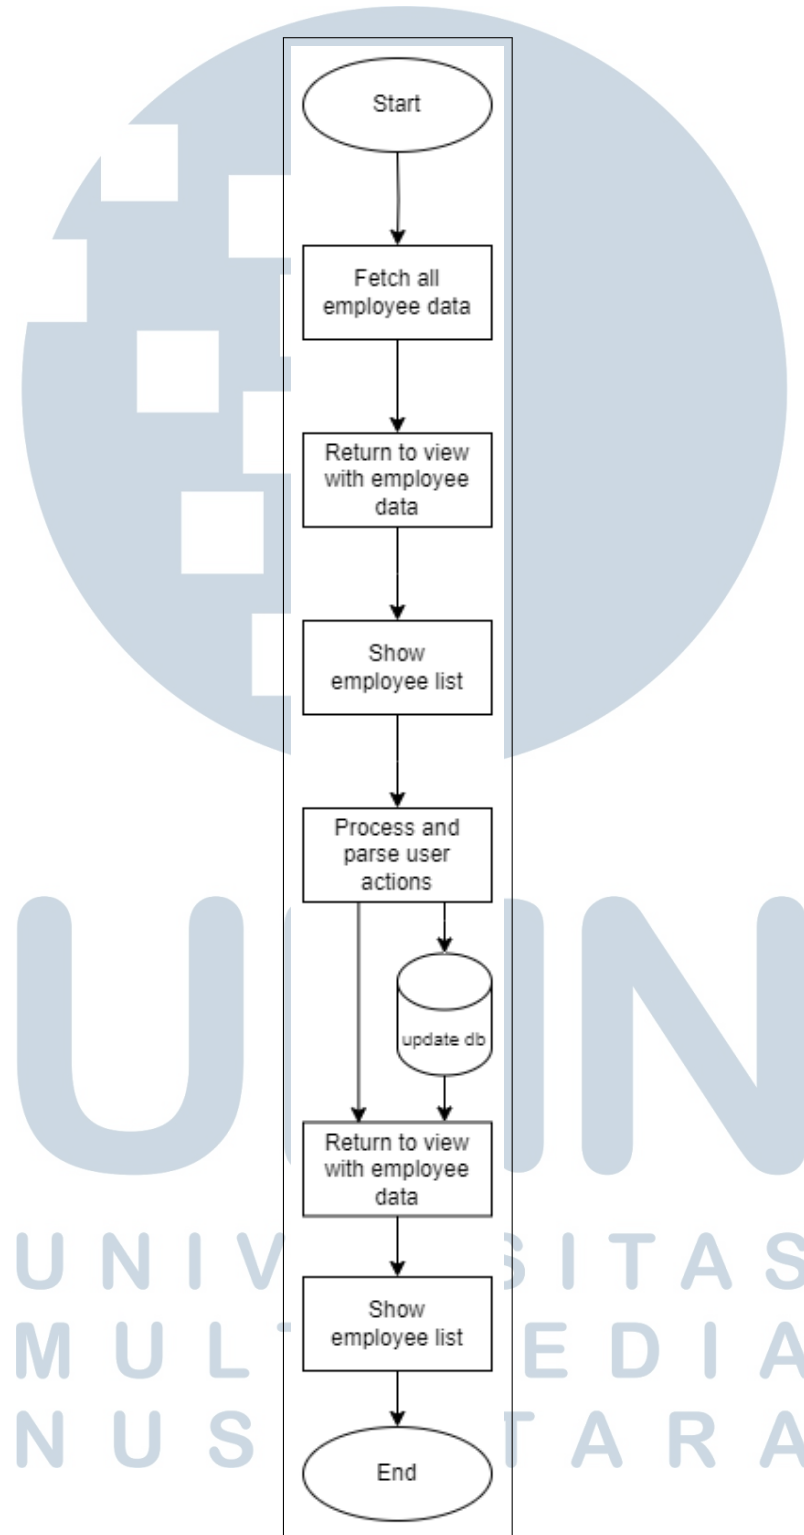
Start

Fetch all employee data

Return to view with employee data

Show employee list

Process and parse user actions

update db

Return to view with employee data

Show employee list

End

UNIVERSITAS
MULTIMEDIA
NUSANTARA